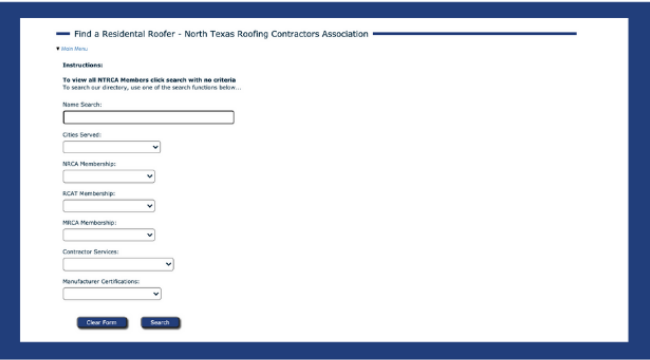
Find a Residental Roofer - North Texas Roofing Contractors Association

▼ Main Menu

Instructions:

To view all NTRCA Members click search with no criteria
To search our directory, use one of the search functions below...

Name Search:

Cities Served:

NRCA Membership:

RCAT Membership:

MRCA Membership:

Contractor Services:

Manufacturer Certifications:

Clear Form

Search